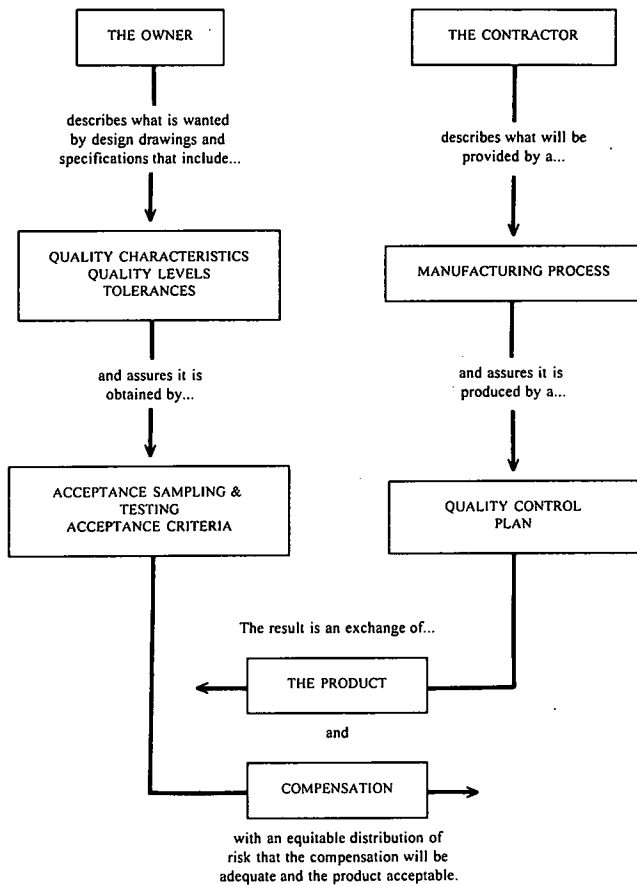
THE OWNER

describes what is wanted by design drawings and specifications that include...

QUALITY CHARACTERISTICS
QUALITY LEVELS
TOLERANCES

and assures it is obtained by...

ACCEPTANCE SAMPLING & TESTING
ACCEPTANCE CRITERIA

THE CONTRACTOR

describes what will be provided by a...

MANUFACTURING PROCESS

and assures it is produced by a...

QUALITY CONTROL PLAN

The result is an exchange of...

THE PRODUCT

and

COMPENSATION

with an equitable distribution of risk that the compensation will be adequate and the product acceptable.